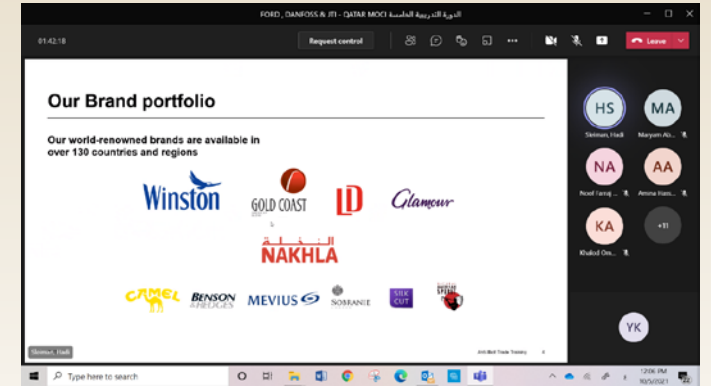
FORD , DANFOSS & JTI - QATAR MOCI الدورة التدريبية الخامسة

01:42:18

Request control

Leave

Our Brand portfolio

Our world-renowned brands are available in over 130 countries and regions

Winston

GOLD COAST

LD

Glamour

النخلة

NAKHLA

CAMEL

BENSON & HEDGES

MEVIUS

SOBRANIE

SILK CUT

Sleiman, Hadi

Anti-Illicit Trade Training

HS

Sleiman, Hadi

MA

Maryam Al...

NA

Nouf Faraj ...

AA

Amina Ham...

KA

Khaled Om...

+11

YK

Type here to search

12:06 PM

10/5/2021